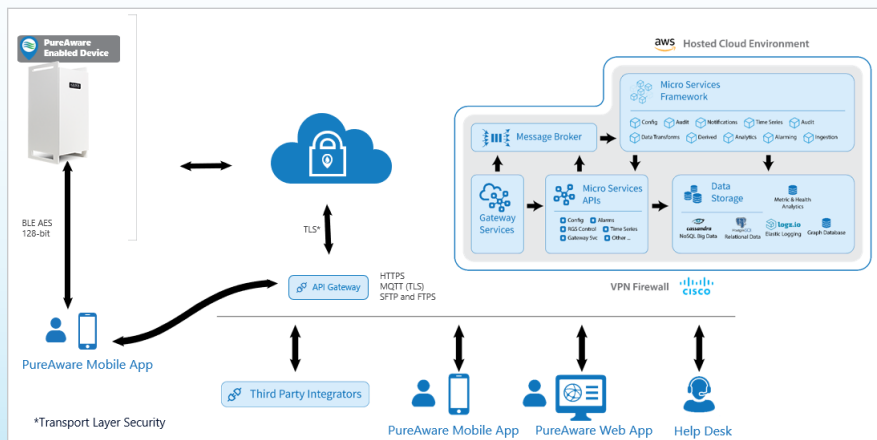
PureAware Enabled Device

BLE AES 128-bit

PureAware Mobile App

TLS*

API Gateway

HTTPS
MQTT (TLS)
SFTP and FTPS

aws Hosted Cloud Environment

Micro Services Framework

Config Audit Notifications Time Series Audit
Data Transforms Derived Analytics Alarming Ingestion

Message Broker

Gateway Services

Micro Services APIs

Config Alarms
RGS Control Time Series
Gateway Svc Other ...

Data Storage

Metric & Health Analytics

cassandra NoSQL Big Data
Relational Data
logz.io Elastic Logging
Graph Database

VPN Firewall cisco

Third Party Integrators

PureAware Mobile App

PureAware Web App

Help Desk

*Transport Layer Security